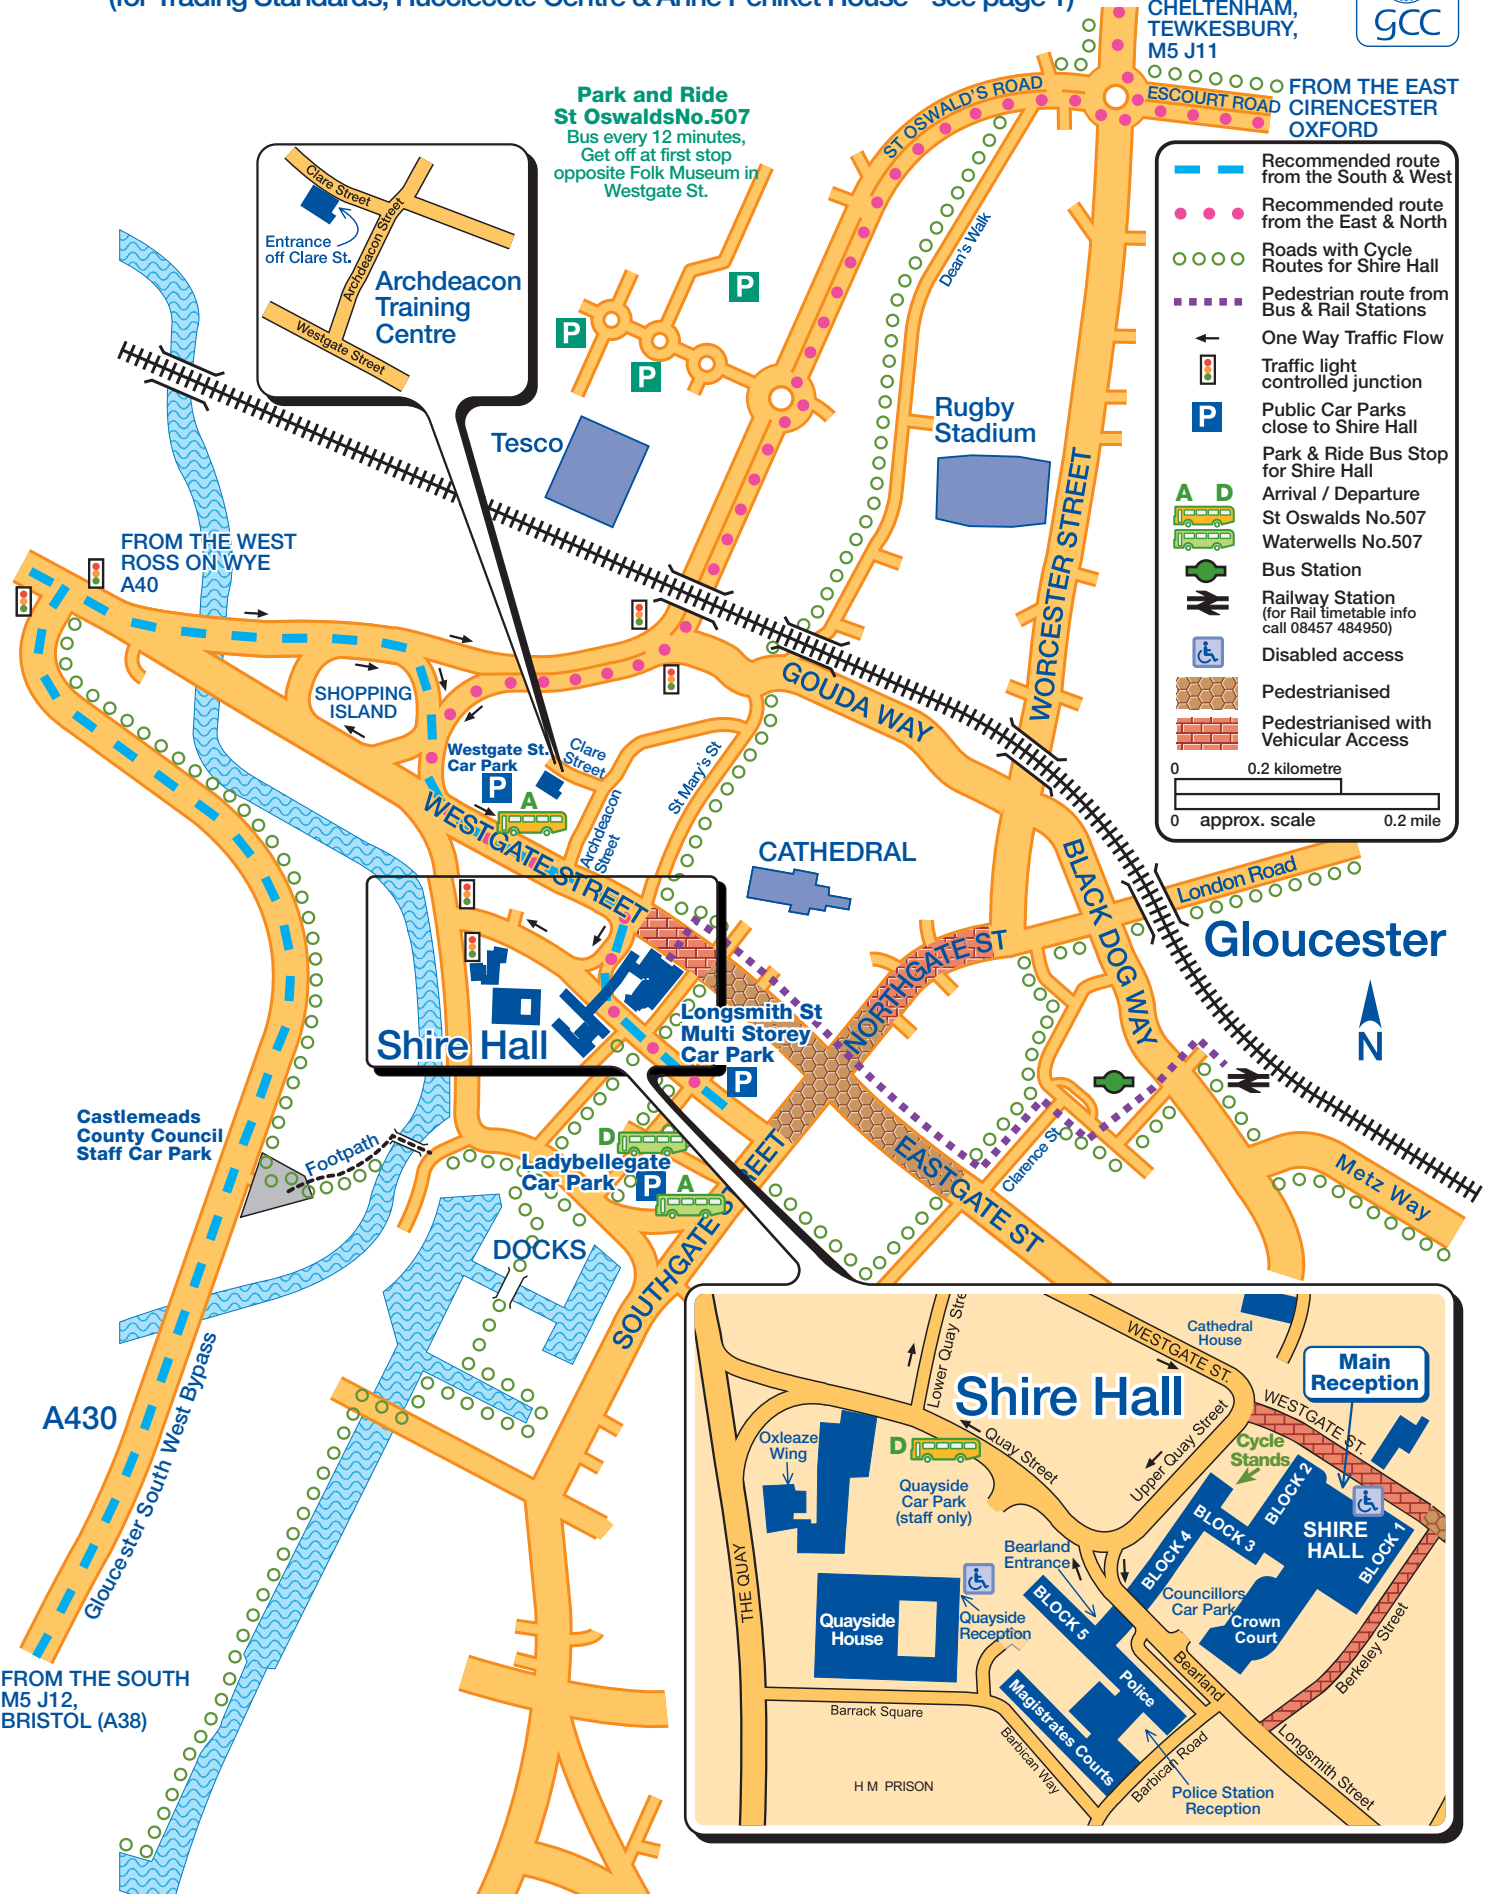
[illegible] Trading Standards, Hucclecote Centre & Anne Pelniket House - see page 1)

CHELTENHAM, TEWKESBURY, M5 J11

GCC

FROM THE EAST CIRENCESTER OXFORD

ESCOURT ROAD

ST OSWALD'S ROAD

Park and Ride St OswaldsNo.507
Bus every 12 minutes, Get off at first stop opposite Folk Museum in Westgate St.

| | |
|---|---|
| | Recommended route from the South & West |
| | Recommended route from the East & North |
| | Roads with Cycle Routes for Shire Hall |
| | Pedestrian route from Bus & Rail Stations |
| | One Way Traffic Flow |
| | Traffic light controlled junction |
| P | Public Car Parks close to Shire Hall |
| | Park & Ride Bus Stop for Shire Hall |
| A D | Arrival / Departure |
| | St Oswalds No.507 |
| | Waterwells No.507 |
| | Bus Station |
| | Railway Station (for Rail timetable info call 08457 484950) |
| | Disabled access |
| | Pedestrianised |
| | Pedestrianised with Vehicular Access |

0 0.2 kilometre
0 approx. scale 0.2 mile

Clare Street
Archdeacon Street
Entrance off Clare St.
Archdeacon Training Centre
Westgate Street

Dean's Walk

Tesco

Rugby Stadium

WORCESTER STREET

FROM THE WEST ROSS ON WYE A40

SHOPPING ISLAND

Westgate St. Car Park
Clare Street
Archdeacon Street
St Mary's St
GOUDA WAY
WESTGATE STREET
CATHEDRAL
BLACK DOG WAY
London Road
Gloucester
N
NORTHGATE ST
Longsmith St Multi Storey Car Park
Shire Hall
Castlemeads County Council Staff Car Park
Footpath
Ladybellegate Car Park
D
A
EASTGATE ST
Clarence St
Metz Way
DOCKS
SOUTHGATE ST
A430
Gloucester South West Bypass
FROM THE SOUTH M5 J12, BRISTOL (A38)

Lower Quay Street
Cathedral House
WESTGATE ST.
Shire Hall
Main Reception
WESTGATE ST.
Oxleaze Wing
D
Quay Street
Upper Quay Street
Cycle Stands
Quayside Car Park (staff only)
BLOCK 2
BLOCK 3
BLOCK 4
SHIRE HALL
BLOCK 1
THE QUAY
Bearland Entrance
Councillors Car Park
Crown Court
Quayside House
Quayside Reception
BLOCK 5
Police
Bearland
Berkeley Street
Barrack Square
Magistrates Courts
Barbican Way
Barbican Road
Longsmith Street
H M PRISON
Police Station Reception